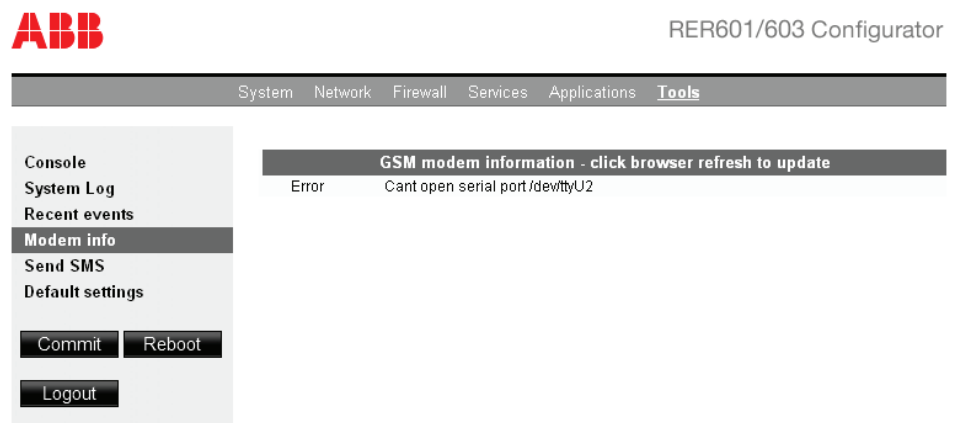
ABB

RER601/603 Configurator

System Network Firewall Services Applications Tools

Console
System Log
Recent events
Modem info
Send SMS
Default settings

Commit Reboot

Logout

GSM modem information - click browser refresh to update

| Error | Cant open serial port /dev/ttyU2 |
|---|---|